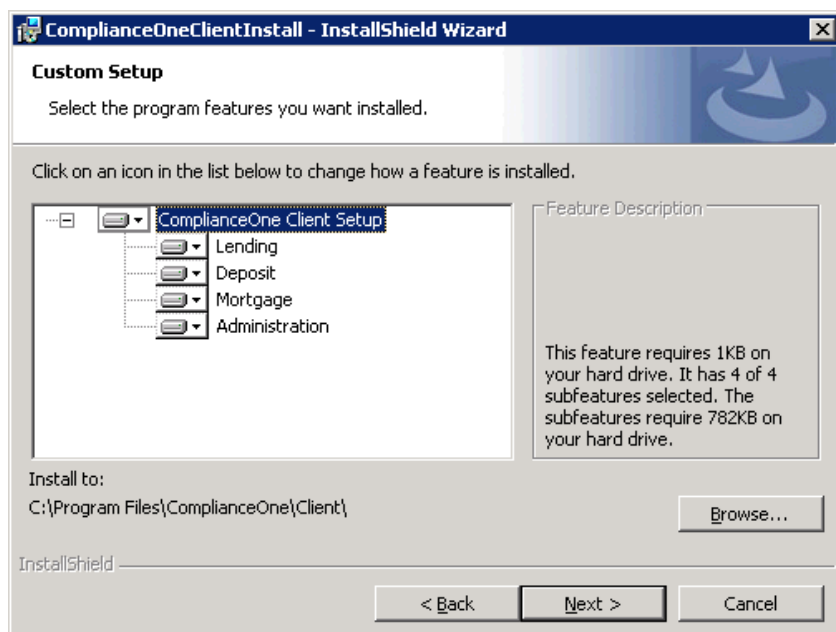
ComplianceOneClientInstall - InstallShield Wizard

Custom Setup

Select the program features you want installed.

Click on an icon in the list below to change how a feature is installed.

ComplianceOne Client Setup
Lending
Deposit
Mortgage
Administration

Feature Description

This feature requires 1KB on your hard drive. It has 4 of 4 subfeatures selected. The subfeatures require 782KB on your hard drive.

Install to:
C:\Program Files\ComplianceOne\Client\

Browse...

InstallShield

< Back

Next >

Cancel